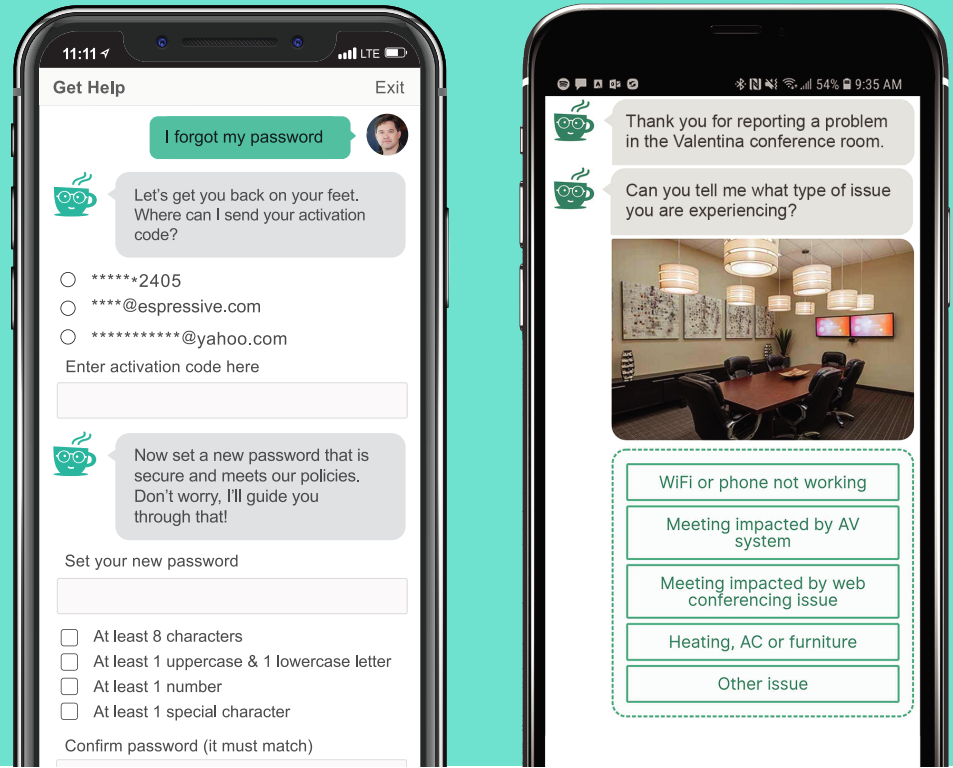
11:11 LTE

Get Help Exit

I forgot my password

Let's get you back on your feet. Where can I send your activation code?

*****2405

****@espressive.com

***********@yahoo.com

Enter activation code here

Now set a new password that is secure and meets our policies. Don't worry, I'll guide you through that!

Set your new password

At least 8 characters

At least 1 uppercase & 1 lowercase letter

At least 1 number

At least 1 special character

Confirm password (it must match)

54% 9:35 AM

Thank you for reporting a problem in the Valentina conference room.

Can you tell me what type of issue you are experiencing?

WiFi or phone not working

Meeting impacted by AV system

Meeting impacted by web conferencing issue

Heating, AC or furniture

Other issue